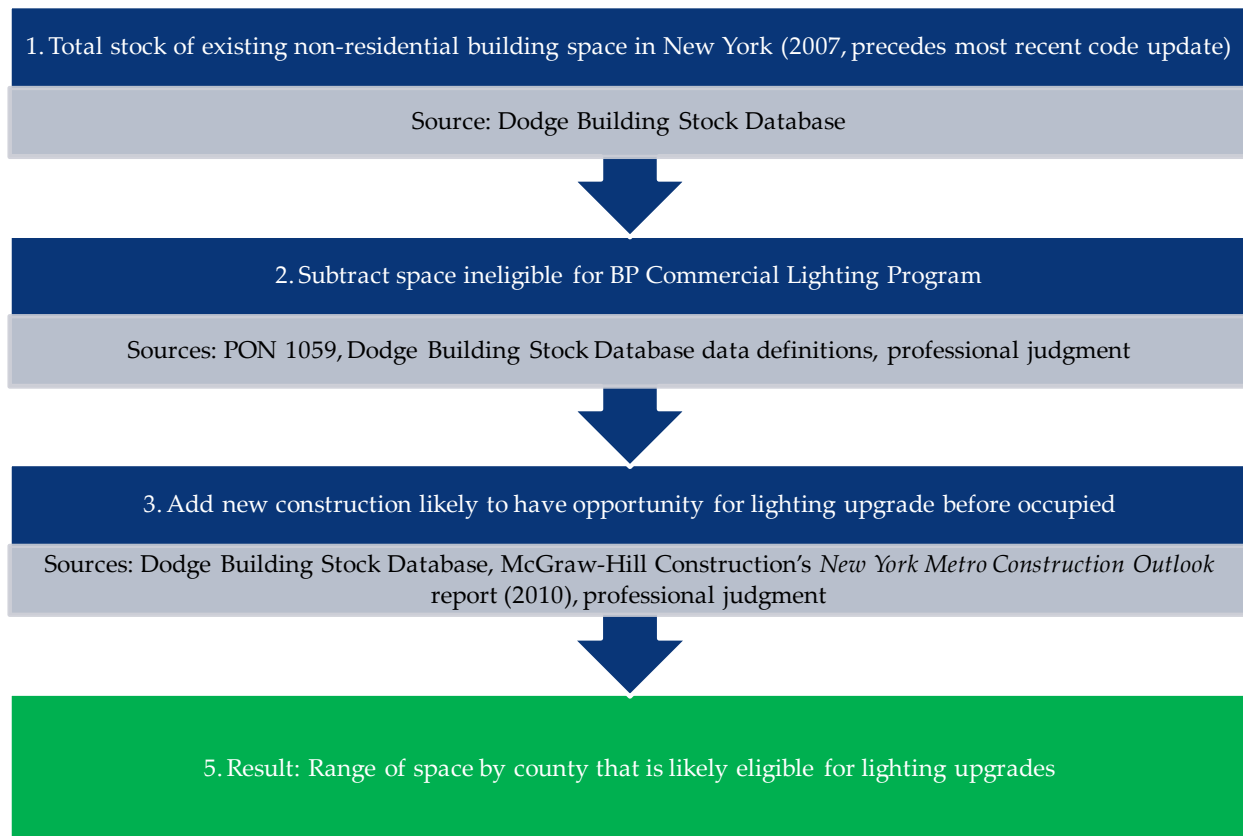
1. Total stock of existing non-residential building space in New York (2007, precedes most recent code update)

Source: Dodge Building Stock Database

2. Subtract space ineligible for BP Commercial Lighting Program

Sources: PON 1059, Dodge Building Stock Database data definitions, professional judgment

3. Add new construction likely to have opportunity for lighting upgrade before occupied

Sources: Dodge Building Stock Database, McGraw-Hill Construction's *New York Metro Construction Outlook* report (2010), professional judgment

5. Result: Range of space by county that is likely eligible for lighting upgrades